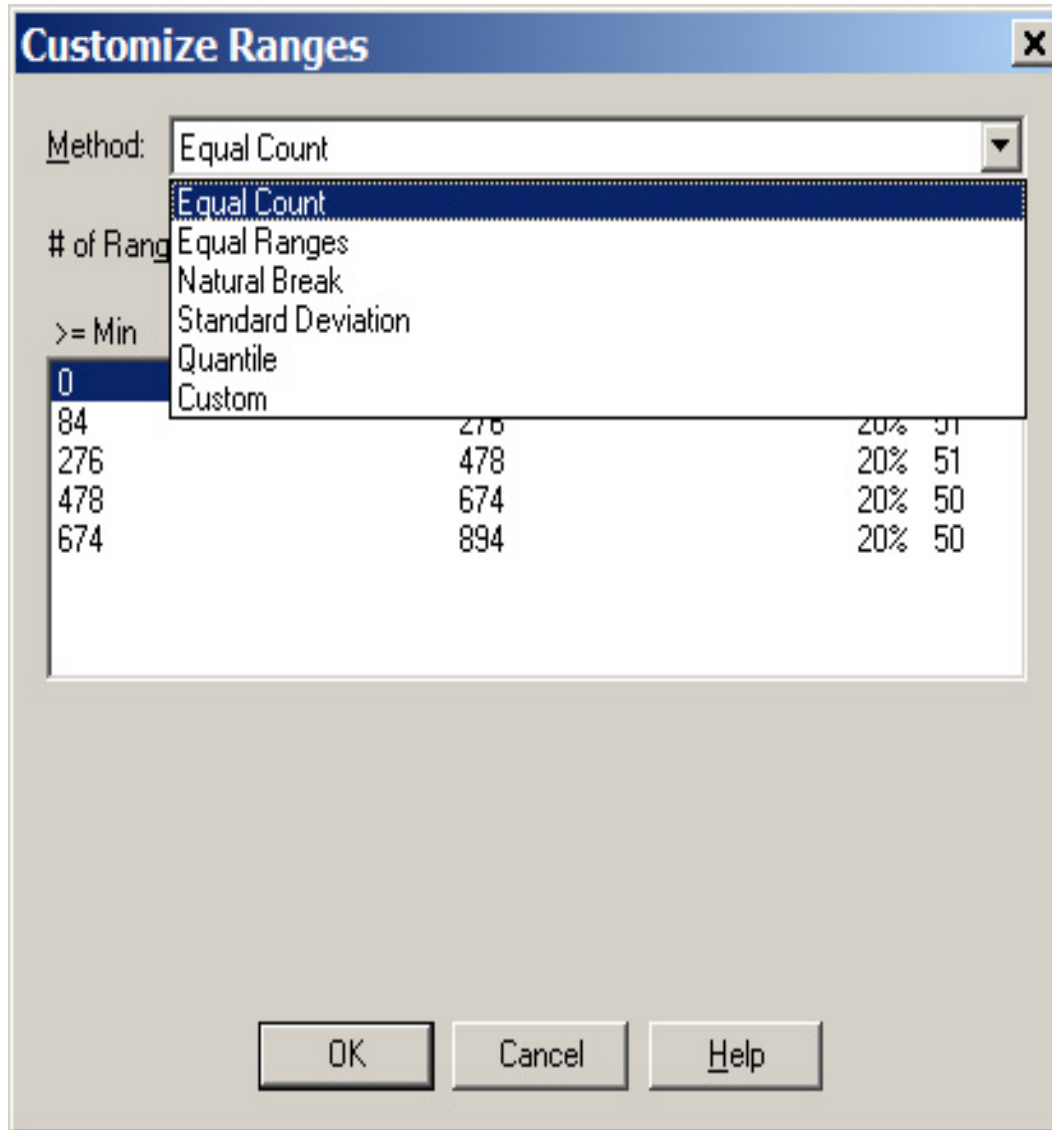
Customize Ranges

×

Method: Equal Count

Equal Count
Equal Ranges
Natural Break
Standard Deviation
Quantile
Custom

# of Rang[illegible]

>= Min

| | | | |
|---|---|---|---|
| 0 | | | |
| 84 | 276 | 20% | 51 |
| 276 | 478 | 20% | 51 |
| 478 | 674 | 20% | 50 |
| 674 | 894 | 20% | 50 |

OK Cancel Help